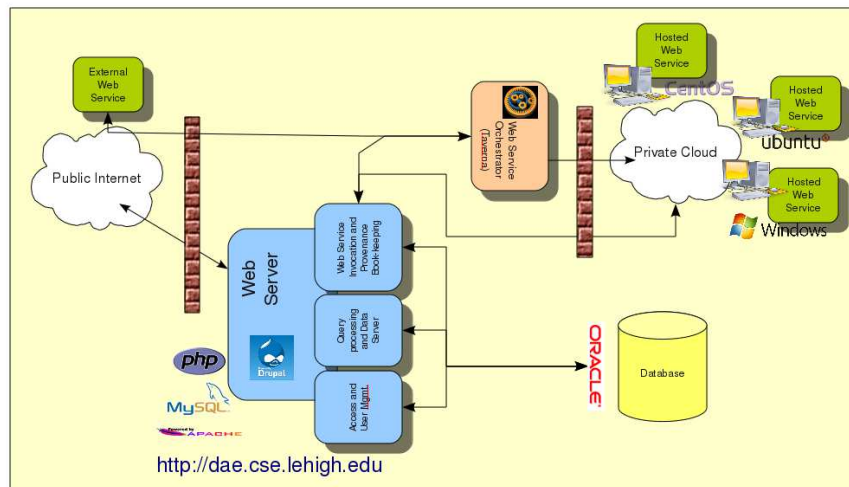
External Web Service

Public Internet

Web Service Orchestrator (Taverna)

Hosted Web Service

CentOS

Hosted Web Service

ubuntu

Private Cloud

Hosted Web Service

Windows

Web Server

Web Service Invocation and Provenance Book-keeping

Query processing and Data Server

Access and User Mgmt.

Drupal

php

MySQL

Powered by APACHE

ORACLE

Database

http://dae.cse.lehigh.edu